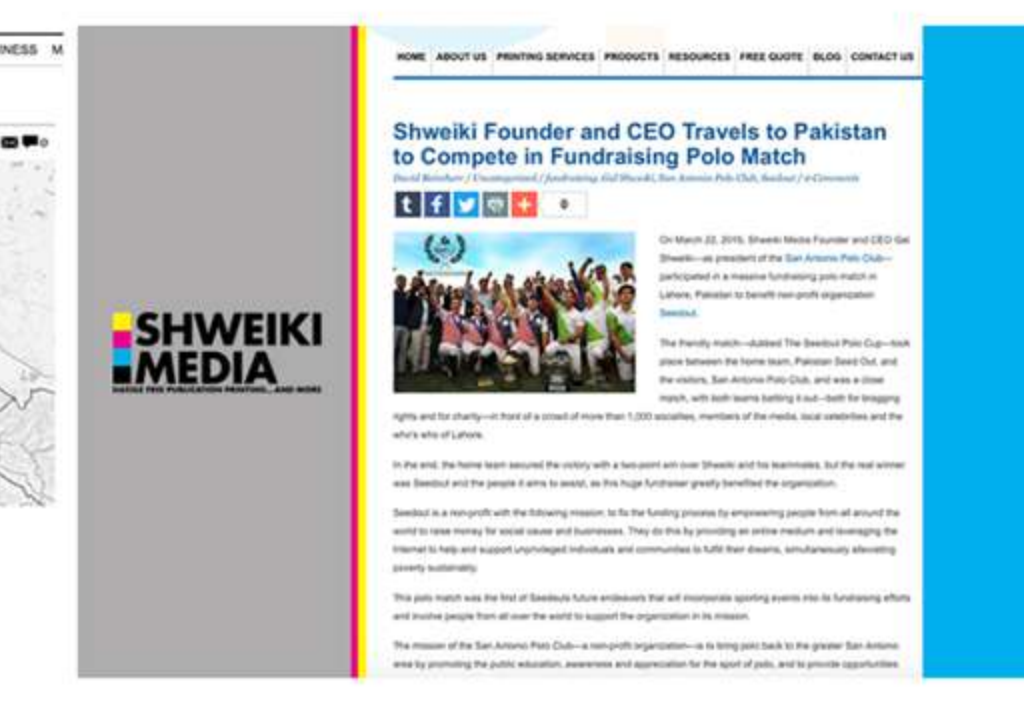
INESS M

SHWEIKI MEDIA
HASSLE FREE PUBLICATION PRINTING... AND MORE

HOME | ABOUT US | PRINTING SERVICES | PRODUCTS | RESOURCES | FREE QUOTE | BLOG | CONTACT US

Shweiki Founder and CEO Travels to Pakistan to Compete in Fundraising Polo Match

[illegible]

0

On March 22, 2015, Shweiki Media Founder and CEO Gal Shweiki—as president of the San Antonio Polo Club—participated in a massive fundraising polo match in Lahore, Pakistan to benefit non-profit organization Seedout.

The friendly match—dubbed The Seedout Polo Cup—took place between the home team, Pakistan Seed Out, and the visitors, San Antonio Polo Club, and was a close match, with both teams battling it out—both for bragging rights and for charity—in front of a crowd of more than 1,000 socialites, members of the media, local celebrities and the who's who of Lahore.

In the end, the home team secured the victory with a two-point win over Shweiki and his teammates, but the real winner was Seedout and the people it aims to assist, as this huge fundraiser greatly benefited the organization.

Seedout is a non-profit with the following mission: to fix the funding process by empowering people from all around the world to raise money for social cause and businesses. They do this by providing an online medium and leveraging the Internet to help and support unprivileged individuals and communities to fulfill their dreams, simultaneously alleviating poverty sustainably.

This polo match was the first of Seedouts future endeavors that will incorporate sporting events into its fundraising efforts and involve people from all over the world to support the organization in its mission.

The mission of the San Antonio Polo Club—a non-profit organization—is to bring polo back to the greater San Antonio area by promoting the public education, awareness and appreciation for the sport of polo, and to provide opportunities